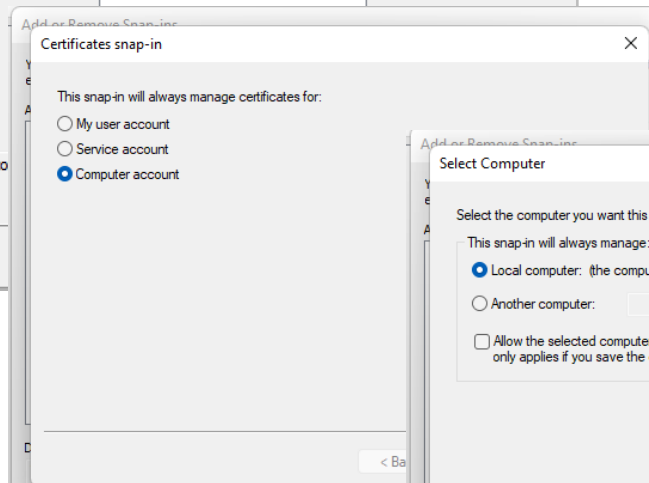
Add or Remove Snap-ins

Certificates snap-in

×

This snap-in will always manage certificates for:

My user account

Service account

Computer account

< Ba

Add or Remove Snap-ins

Select Computer

Select the computer you want this

This snap-in will always manage:

Local computer: (the compu

Another computer:

Allow the selected compute only applies if you save the